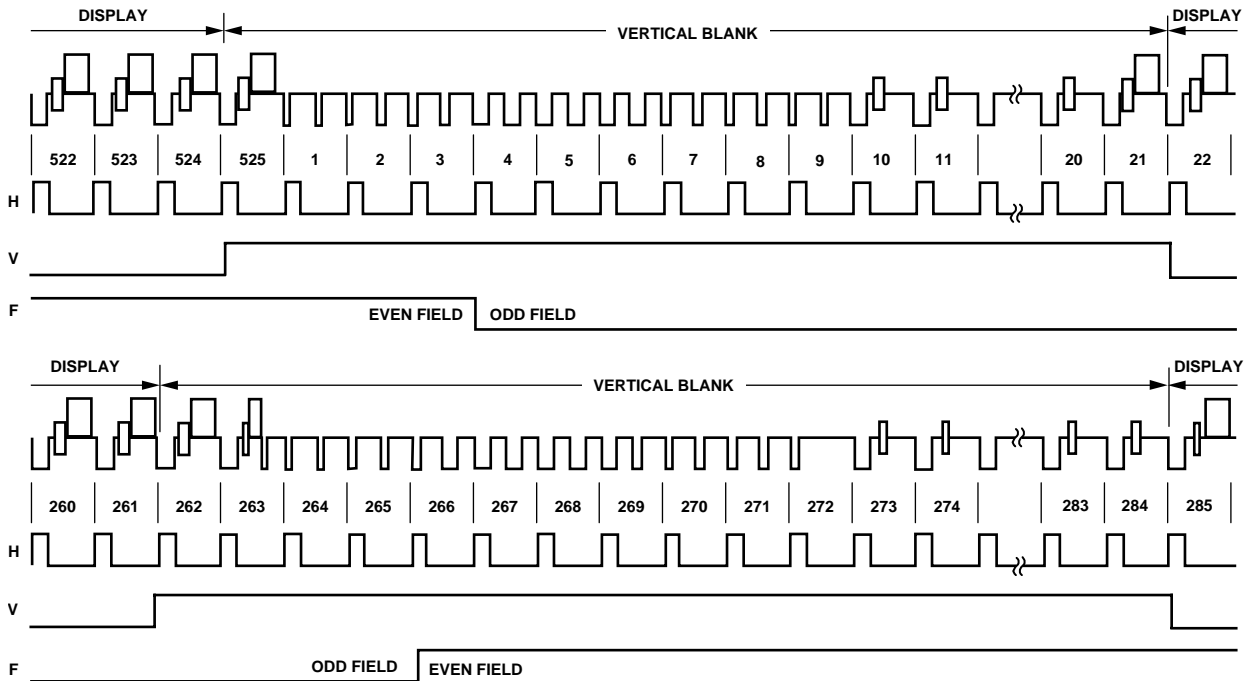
DISPLAY
VERTICAL BLANK
DISPLAY

522 523 524 525 1 2 3 4 5 6 7 8 9 10 11 20 21 22

H
V
F
EVEN FIELD
ODD FIELD

DISPLAY
VERTICAL BLANK
DISPLAY

260 261 262 263 264 265 266 267 268 269 270 271 272 273 274 283 284 285

H
V
F
ODD FIELD
EVEN FIELD